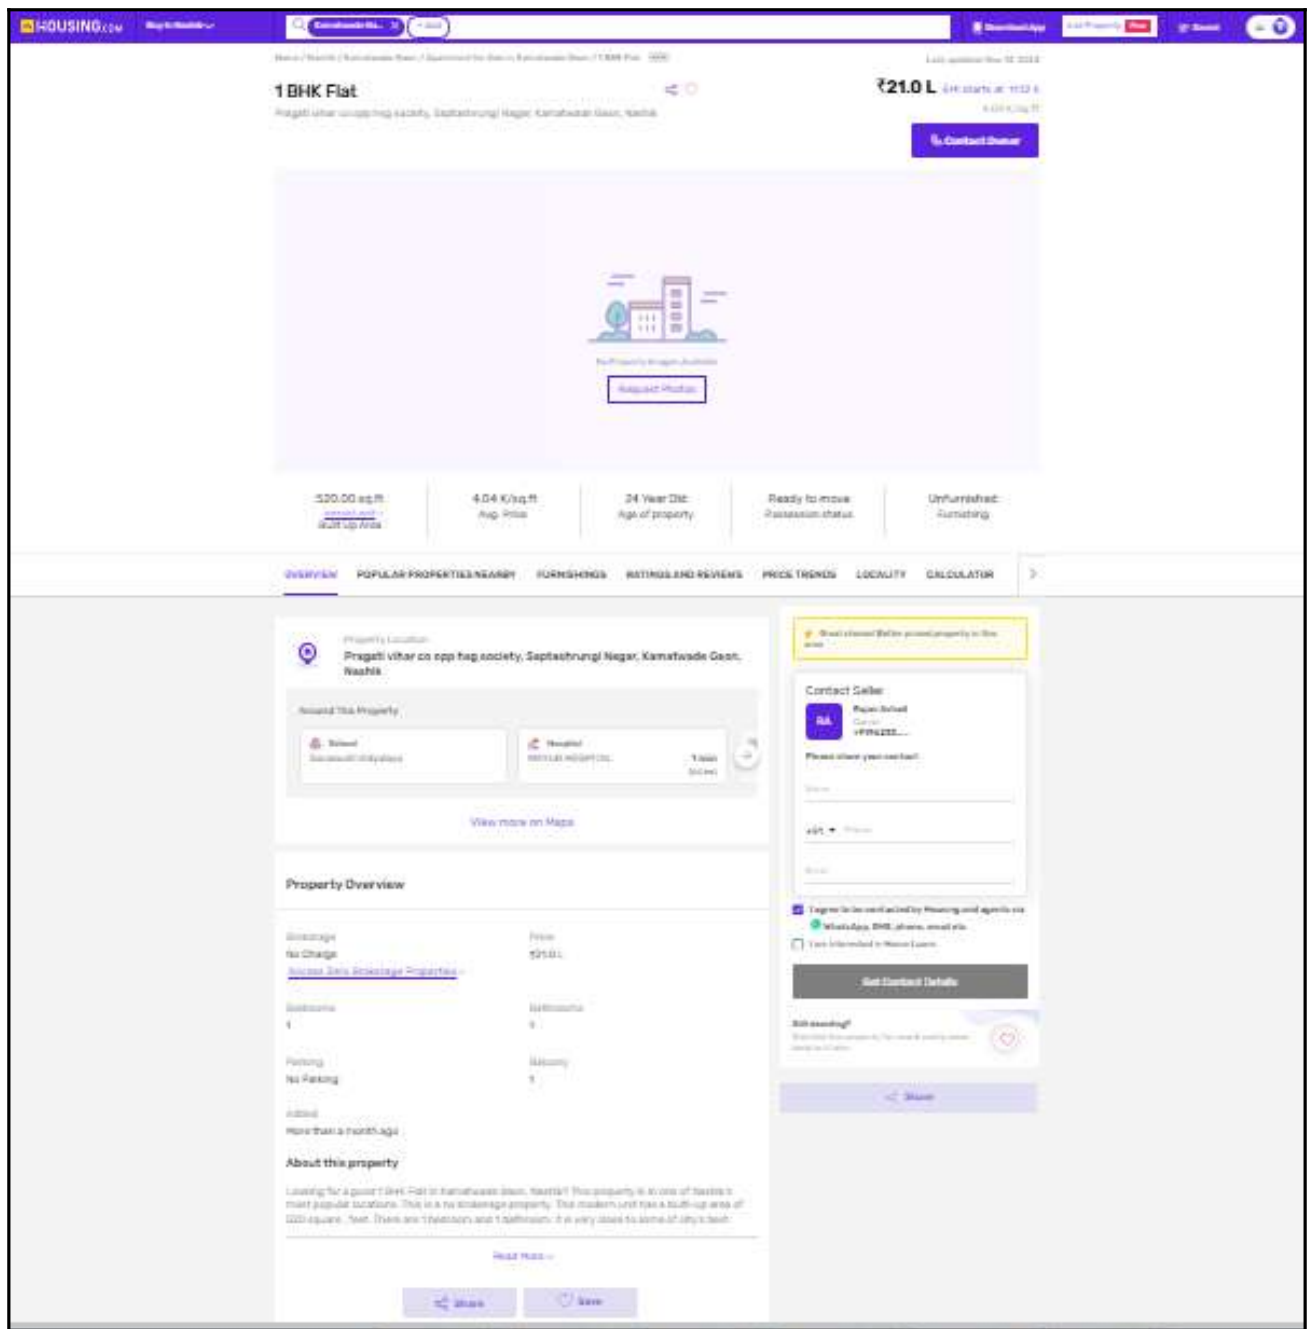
HOUSING.com Buy in Nashik

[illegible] + Add

Download App List Property Free Saved

Home / Nashik / Kamatwade Gaon / Apartment for Rent in Kamatwade Gaon / 1 BHK Flat

Last updated: Nov 16, 2024

1 BHK Flat

Pragati vihar co opp hsg society, Saptashrungi Nagar, Kamatwade Gaon, Nashik

₹21.0 L EMI starts at ₹1.12 K

4.04 K/sq.ft

Contact Owner

No Property Images Available

Request Photos

520.00 sq.ft
Built Up Area

4.04 K/sq.ft
Avg. Price

24 Year Old
Age of property

Ready to move
Possession status

Unfurnished
Furnishing

OVERVIEW POPULAR PROPERTIES NEARBY FURNISHINGS RATINGS AND REVIEWS PRICE TRENDS LOCALITY CALCULATOR

Property Location
Pragati vihar co opp hsg society, Saptashrungi Nagar, Kamatwade Gaon, Nashik

Around This Property

School
Saraswati Vidyalaya

Hospital
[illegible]

View more on Maps

Property Overview

Brokerage
No Charge
Access Zero Brokerage Properties

Price
₹21.0 L

Bedrooms
1

Bathrooms
1

Parking
No Parking

Balcony
1

Added
More than a month ago

About this property

Looking for a good 1 BHK Flat in Kamatwade Gaon, Nashik? This property is in one of Nashik's most popular locations. This is a no brokerage property. This modern unit has a built-up area of 520 square feet. There are 1 bedroom and 1 bathroom. It is very close to some of city's best

Read More

Share Save

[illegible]

Contact Seller

RA
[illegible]
Owner
+91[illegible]

Please share your contact

Name

+91 Phone

Email

I agree to be contacted by Housing and agents via WhatsApp, SMS, phone, email etc

I am interested in Home Loans

Get Contact Details

Still deciding?
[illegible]

Share